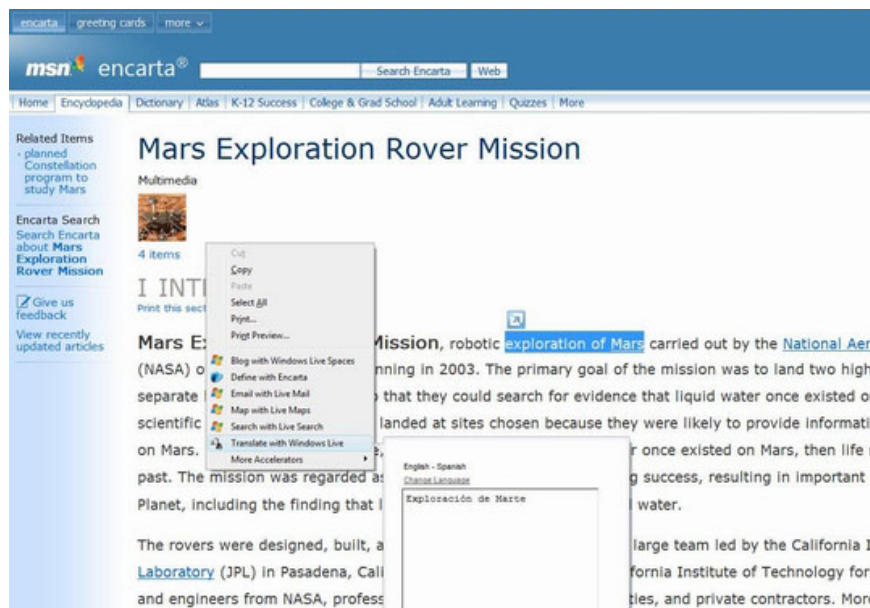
encarta | greeting cards | more

msn encarta® Search Encarta | Web

Home | Encyclopedia | Dictionary | Atlas | K-12 Success | College & Grad School | Adult Learning | Quizzes | More

Related Items
- planned Constellation program to study Mars

Encarta Search
Search Encarta about Mars Exploration Rover Mission

Give us feedback

View recently updated articles

Mars Exploration Rover Mission

Multimedia

4 items

I INTI

Print this sect

Cut
Copy
Paste
Select All
Print...
Print Preview...
Blog with Windows Live Spaces
Define with Encarta
Email with Live Mail
Map with Live Maps
Search with Live Search
Translate with Windows Live
More Accelerators

English - Spanish
Change Language
Exploración de Marte

Mars E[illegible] Mission, robotic exploration of Mars carried out by the National Aer (NASA) o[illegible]nning in 2003. The primary goal of the mission was to land two high separate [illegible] that they could search for evidence that liquid water once existed o scientific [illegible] landed at sites chosen because they were likely to provide informati on Mars. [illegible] r once existed on Mars, then life past. The mission was regarded a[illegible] g success, resulting in important Planet, including the finding that l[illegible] water.

The rovers were designed, built, a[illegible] large team led by the California I Laboratory (JPL) in Pasadena, Cali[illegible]fornia Institute of Technology for and engineers from NASA, profess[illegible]ties, and private contractors. More